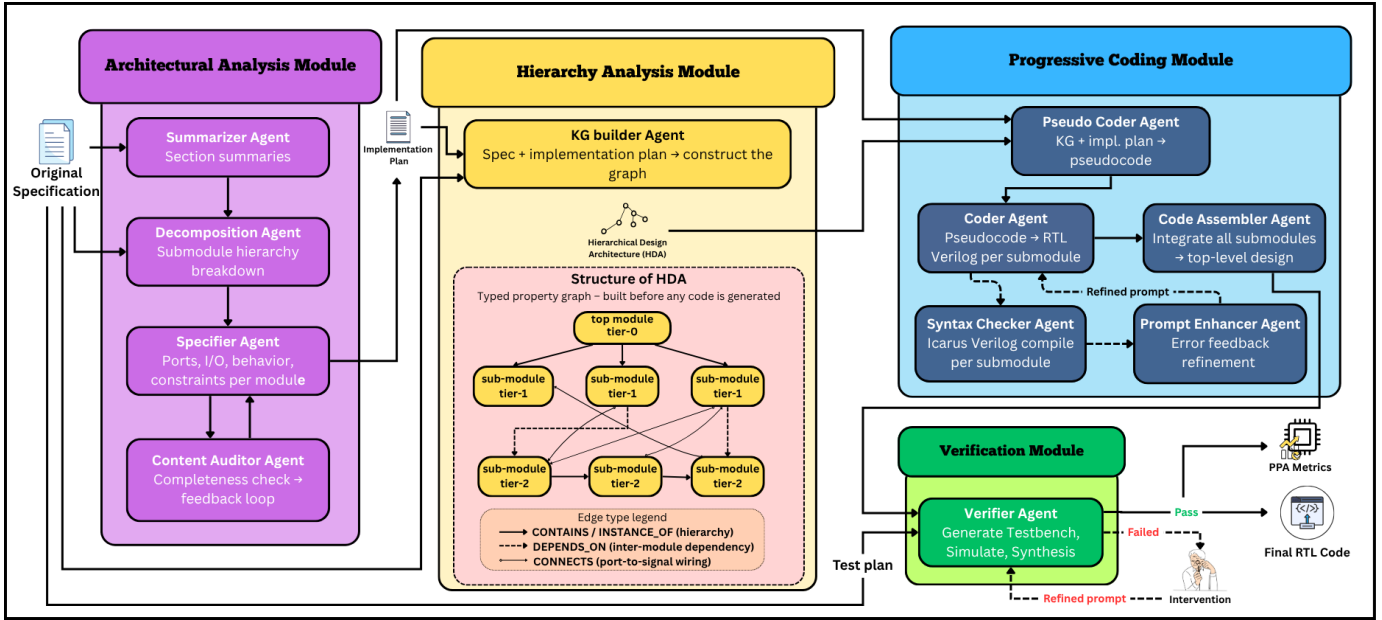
Architectural Analysis Module

Original Specification

Summarizer Agent
Section summaries

Decomposition Agent
Submodule hierarchy breakdown

Specifier Agent
Ports, I/O, behavior, constraints per module

Content Auditor Agent
Completeness check → feedback loop

Implementation Plan

Hierarchy Analysis Module

KG builder Agent
Spec + implementation plan → construct the graph

Hierarchical Design Architecture (HDA)

Structure of HDA
Typed property graph – built before any code is generated

top module tier-0

sub-module tier-1

sub-module tier-1

sub-module tier-1

sub-module tier-2

sub-module tier-2

sub-module tier-2

Edge type legend
CONTAINS / INSTANCE_OF (hierarchy)
DEPENDS_ON (inter-module dependency)
CONNECTS (port-to-signal wiring)

Progressive Coding Module

Pseudo Coder Agent
KG + impl. plan → pseudocode

Coder Agent
Pseudocode → RTL Verilog per submodule

Code Assembler Agent
Integrate all submodules → top-level design

Refined prompt

Syntax Checker Agent
Icarus Verilog compile per submodule

Prompt Enhancer Agent
Error feedback refinement

Verification Module

Test plan

Verifier Agent
Generate Testbench, Simulate, Synthesis

Pass

Failed

PPA Metrics

Final RTL Code

Refined prompt

Intervention